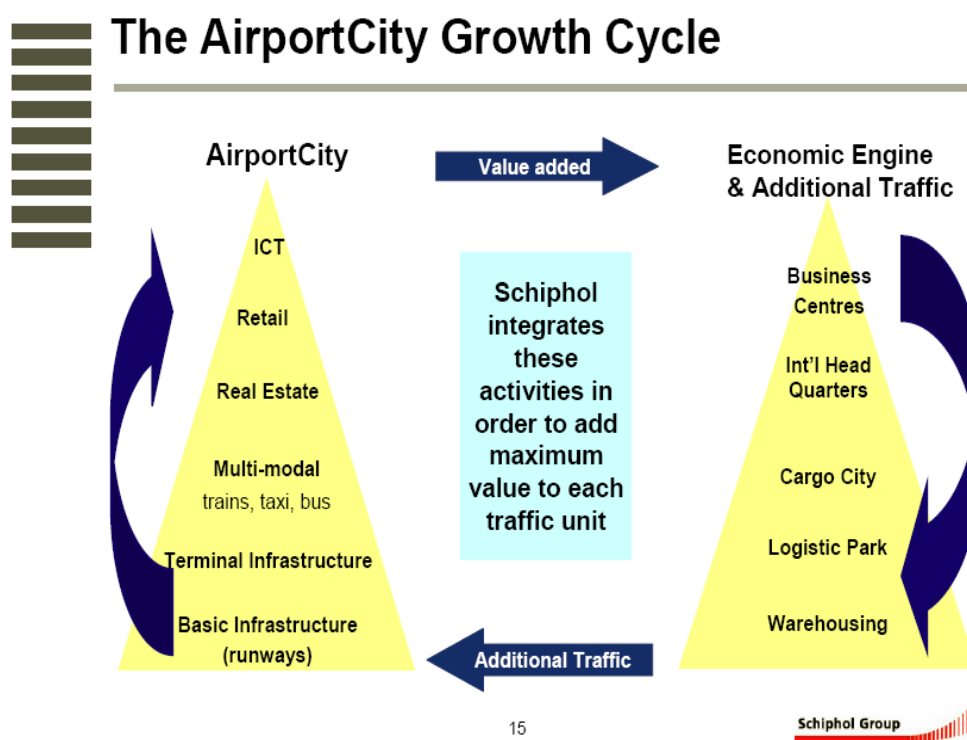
The AirportCity Growth Cycle

AirportCity

Value added

Economic Engine & Additional Traffic

ICT

Retail

Real Estate

Multi-modal
trains, taxi, bus

Terminal Infrastructure

Basic Infrastructure (runways)

Schiphol integrates these activities in order to add maximum value to each traffic unit

Business Centres

Int'l Head Quarters

Cargo City

Logistic Park

Warehousing

Additional Traffic

15

Schiphol Group